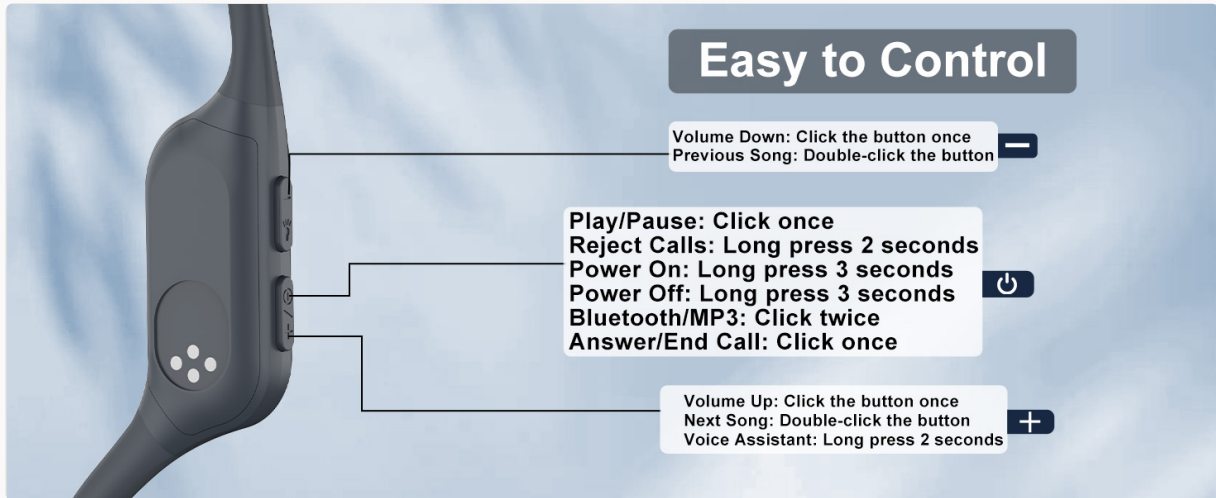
Easy to Control

Volume Down: Click the button once
Previous Song: Double-click the button

Play/Pause: Click once
Reject Calls: Long press 2 seconds
Power On: Long press 3 seconds
Power Off: Long press 3 seconds
Bluetooth/MP3: Click twice
Answer/End Call: Click once

Volume Up: Click the button once
Next Song: Double-click the button
Voice Assistant: Long press 2 seconds